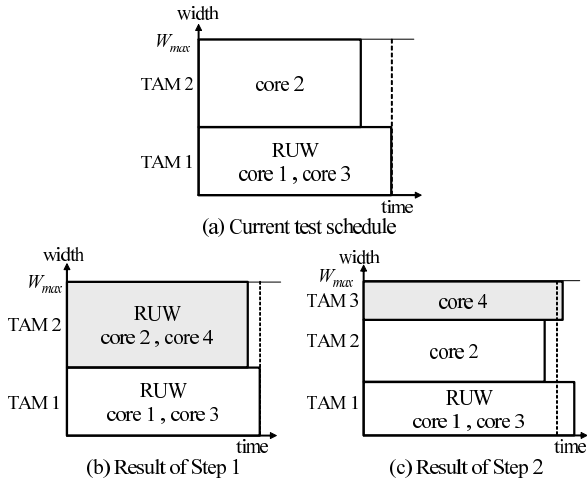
width

$W_{max}$

TAM 2

core 2

TAM 1

RUW
core 1 , core 3

time

(a) Current test schedule

width

$W_{max}$

TAM 2

RUW
core 2 , core 4

TAM 1

RUW
core 1 , core 3

time

(b) Result of Step 1

$W_{max}$

TAM 3

core 4

TAM 2

core 2

TAM 1

RUW
core 1 , core 3

time

(c) Result of Step 2